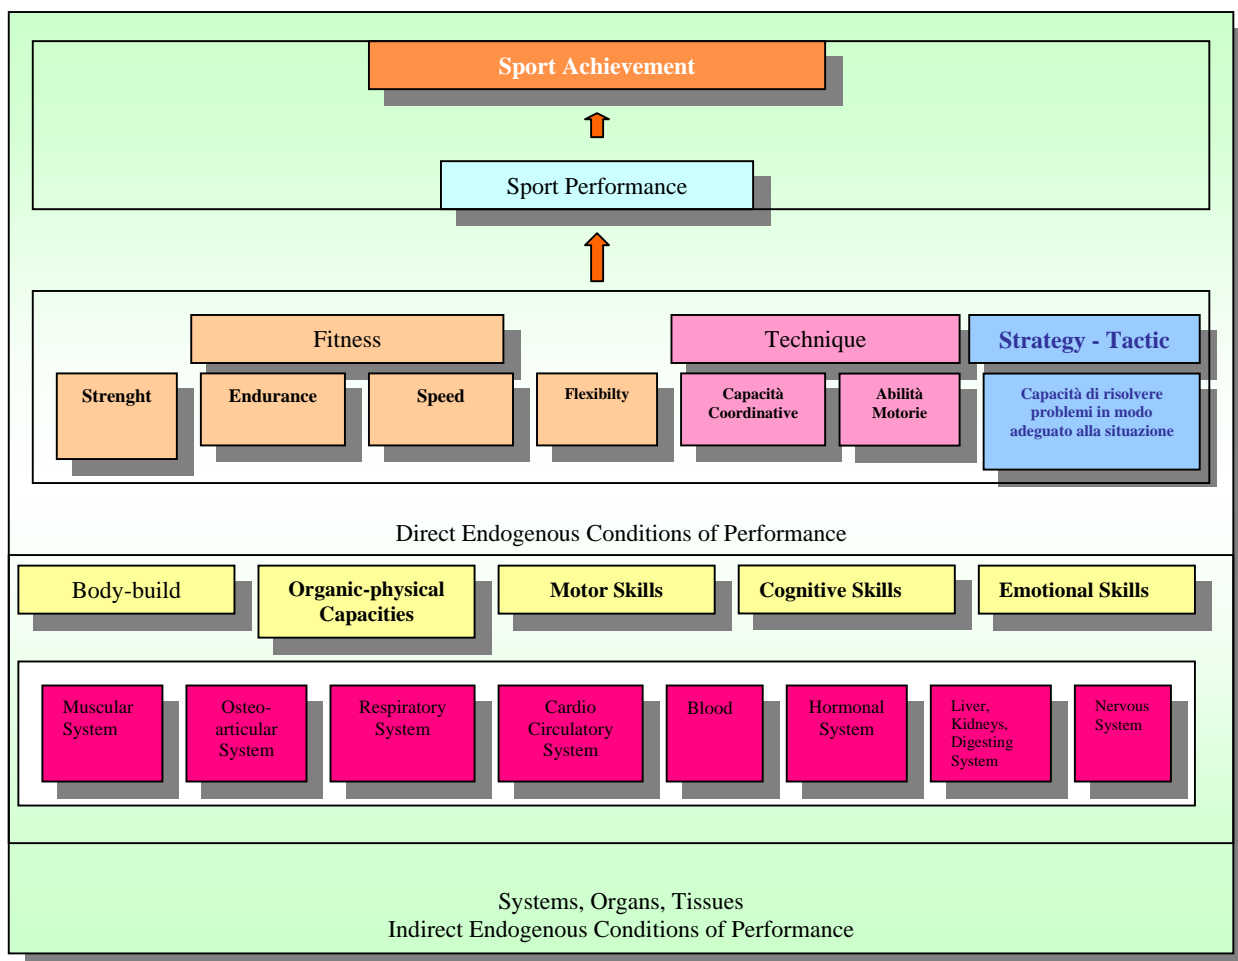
Sport Achievement

Sport Performance

Fitness

Technique

Strategy - Tactic

Strenght

Endurance

Speed

Flexibilty

Capacità Coordinative

Abilità Motorie

Capacità di risolvere problemi in modo adeguato alla situazione

Direct Endogenous Conditions of Performance

Body-build

Organic-physical Capacities

Motor Skills

Cognitive Skills

Emotional Skills

Muscular System

Osteo-articular System

Respiratory System

Cardio Circulatory System

Blood

Hormonal System

Liver, Kidneys, Digesting System

Nervous System

Systems, Organs, Tissues
Indirect Endogenous Conditions of Performance